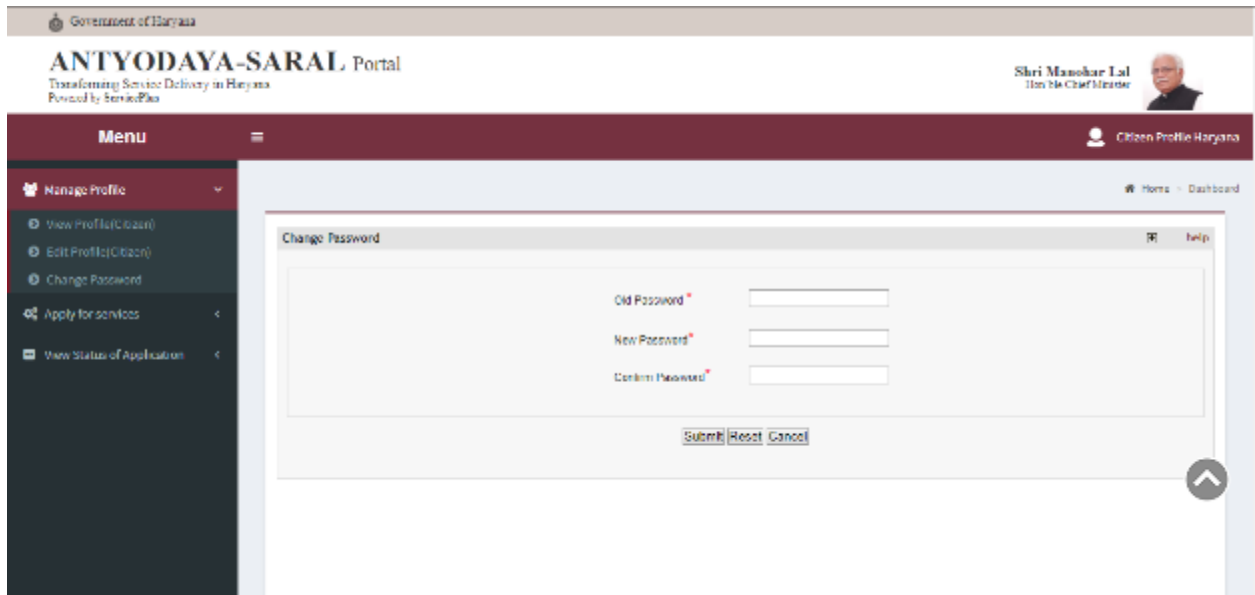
Government of Haryana

ANTYODAYA-SARAL Portal
Transforming Service Delivery in Haryana
Powered by ServicePlus

Shri Manohar Lal
Hon'ble Chief Minister

Menu

Citizen Profile Haryana

Manage Profile
View Profile(Citizen)
Edit Profile(Citizen)
Change Password
Apply for services
View Status of Application

Home > Dashboard

Change Password

help

Old Password *
New Password*
Confirm Password*

Submit Reset Cancel